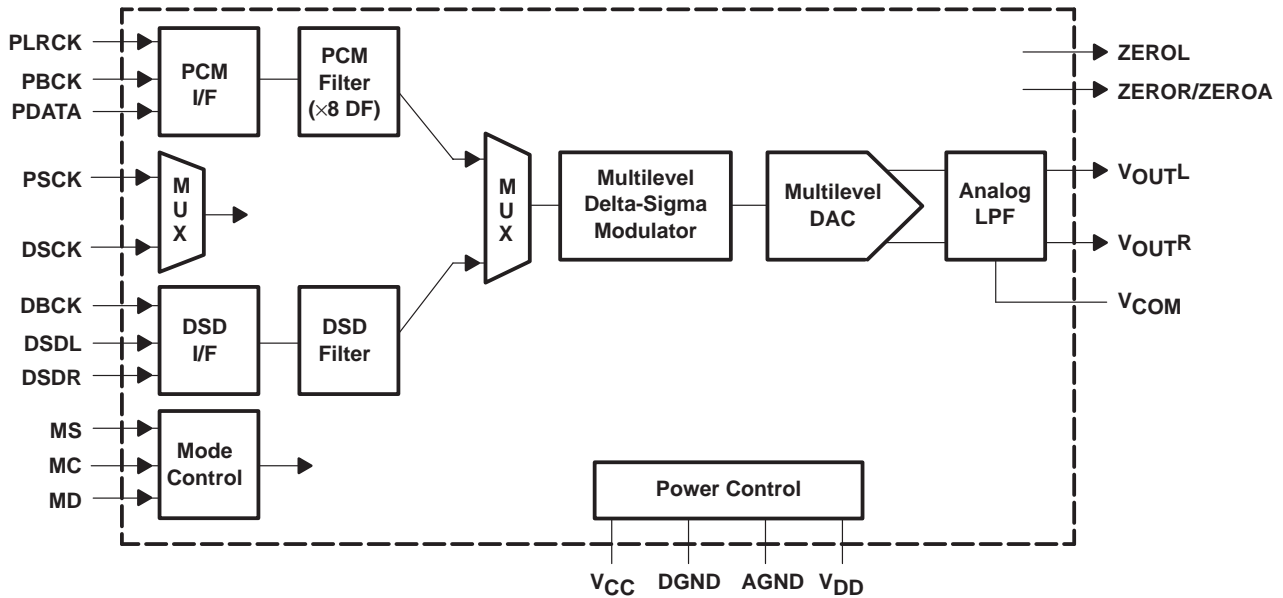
PLRCK
PBCK
PDATA
PCM I/F
PCM Filter ($\times$8 DF)
ZEROL
ZEROR/ZEROA
PSCK
DSCK
M U X
M U X
Multilevel Delta-Sigma Modulator
Multilevel DAC
Analog LPF
$V_{OUT}L$
$V_{OUT}R$
$V_{COM}$
DBCK
DSDL
DSDR
DSD I/F
DSD Filter
MS
MC
MD
Mode Control
Power Control
$V_{CC}$
DGND
AGND
$V_{DD}$